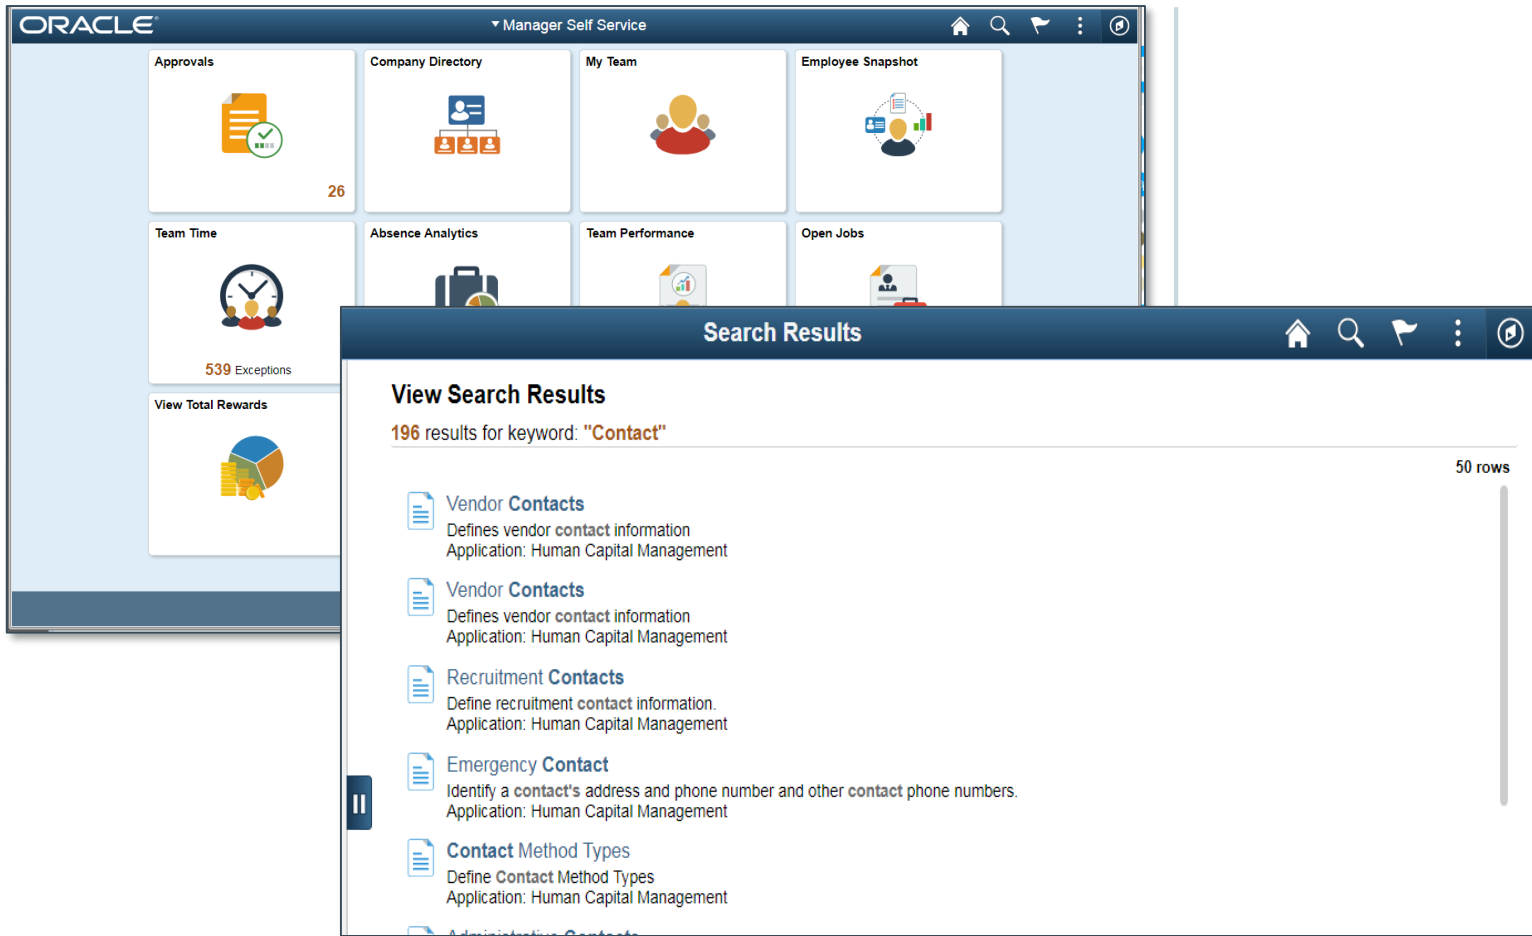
ORACLE

▾Manager Self Service

Approvals

26

Company Directory

My Team

Employee Snapshot

Team Time

539 Exceptions

Absence Analytics

Team Performance

Open Jobs

View Total Rewards

Search Results

View Search Results

196 results for keyword: "Contact"

50 rows

Vendor Contacts
Defines vendor contact information
Application: Human Capital Management

Vendor Contacts
Defines vendor contact information
Application: Human Capital Management

Recruitment Contacts
Define recruitment contact information.
Application: Human Capital Management

Emergency Contact
Identify a contact's address and phone number and other contact phone numbers.
Application: Human Capital Management

Contact Method Types
Define Contact Method Types
Application: Human Capital Management

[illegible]